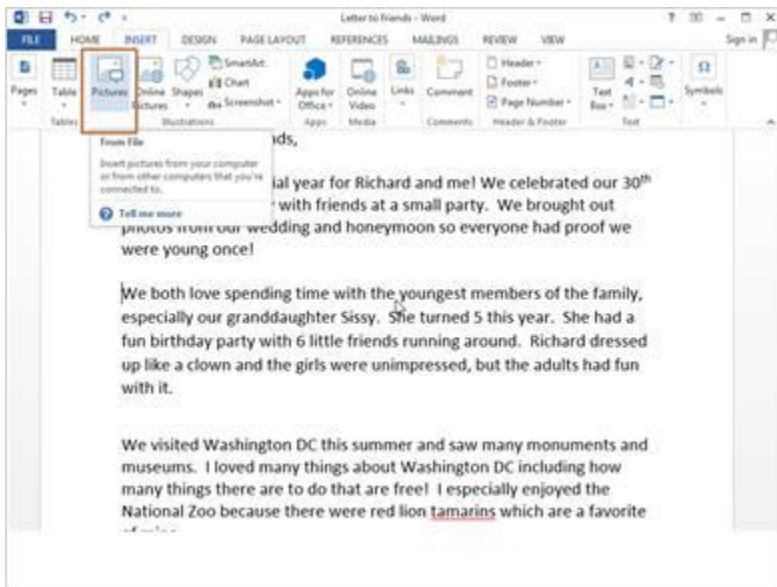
Letter to Friends - Word

? – □ ×

FILE HOME INSERT DESIGN PAGE LAYOUT REFERENCES MAILINGS REVIEW VIEW Sign in

Pages Table Pictures Online Pictures Shapes SmartArt Chart Screenshot Apps for Office Online Video Links Comment Header Footer Page Number Text Box Symbols

Tables Illustrations Apps Media Comments Header & Footer Text

From File

Insert pictures from your computer or from other computers that you're connected to.

Tell me more

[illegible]nds,

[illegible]ial year for Richard and me! We celebrated our 30th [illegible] with friends at a small party. We brought out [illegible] wedding and honeymoon so everyone had proof we were young once!

We both love spending time with the youngest members of the family, especially our granddaughter Sissy. She turned 5 this year. She had a fun birthday party with 6 little friends running around. Richard dressed up like a clown and the girls were unimpressed, but the adults had fun with it.

We visited Washington DC this summer and saw many monuments and museums. I loved many things about Washington DC including how many things there are to do that are free! I especially enjoyed the National Zoo because there were red lion tamarins which are a favorite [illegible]